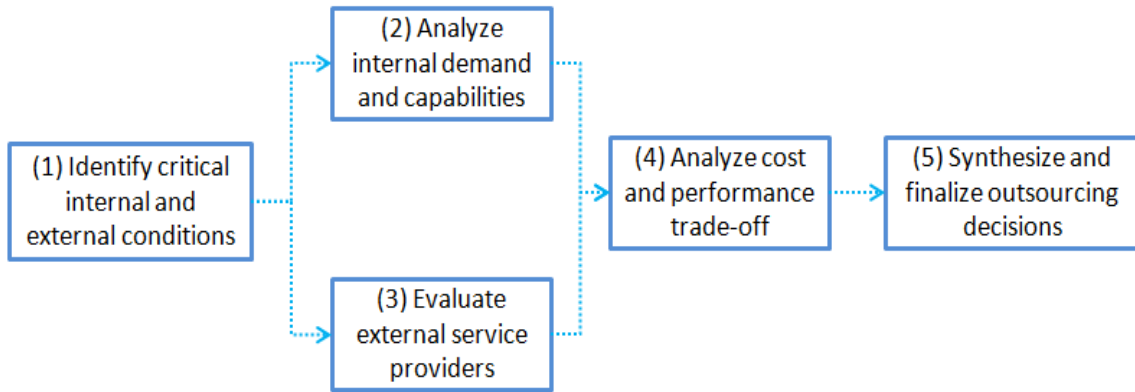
(1) Identify critical internal and external conditions

(2) Analyze internal demand and capabilities

(3) Evaluate external service providers

(4) Analyze cost and performance trade-off

(5) Synthesize and finalize outsourcing decisions